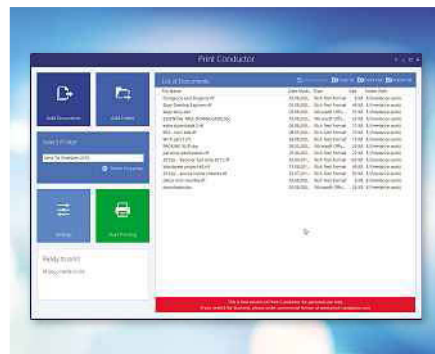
Print Conductor

Add Documents

Add Folder

Select Printer

Send To OneNote 2013

Printer Properties

Settings

Start Printing

Ready to print

List of Documents

| File Name | Date Modi... | Type | Size | Printer Pr... |
|---|---|---|---|---|
| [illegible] | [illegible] | Rich Text Format | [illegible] | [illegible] |
| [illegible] | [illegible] | Rich Text Format | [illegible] | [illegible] |
| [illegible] | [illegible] | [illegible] | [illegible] | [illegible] |
| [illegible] | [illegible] | Microsoft Offic... | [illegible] | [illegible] |
| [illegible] | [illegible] | Rich Text Format | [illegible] | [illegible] |
| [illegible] | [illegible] | Rich Text Format | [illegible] | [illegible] |
| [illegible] | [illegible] | Rich Text Format | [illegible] | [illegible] |
| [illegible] | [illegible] | Rich Text Format | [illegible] | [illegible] |
| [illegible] | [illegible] | Microsoft Offic... | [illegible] | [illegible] |
| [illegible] | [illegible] | Rich Text Format | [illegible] | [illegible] |
| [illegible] | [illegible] | Rich Text Format | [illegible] | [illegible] |
| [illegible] | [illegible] | Rich Text Format | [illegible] | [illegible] |
| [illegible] | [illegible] | Microsoft Offic... | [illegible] | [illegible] |
| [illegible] | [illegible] | Rich Text Format | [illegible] | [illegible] |
| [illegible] | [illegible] | Microsoft Offic... | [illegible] | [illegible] |

This is free version of Print Conductor for personal use only.
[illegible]